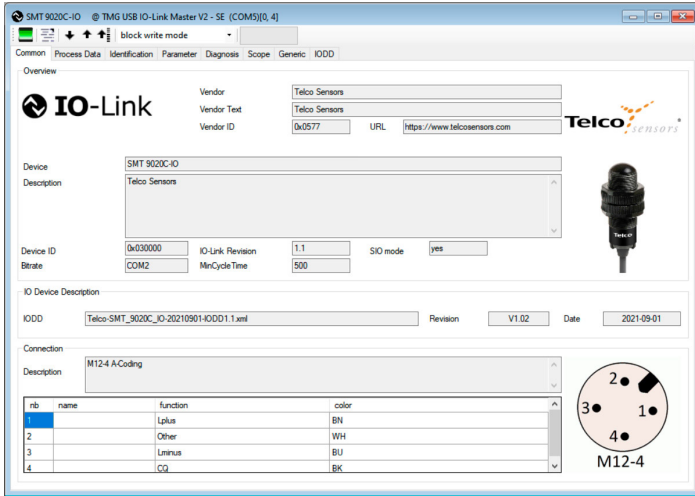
SMT 9020C-IO @ TMG USB IO-Link Master V2 - SE (COM5)[0, 4]

block write mode

Common | Process Data | Identification | Parameter | Diagnosis | Scope | Generic | IODD

Overview

IO-Link

Vendor: Telco Sensors
Vendor Text: Telco Sensors
Vendor ID: 0x0577
URL: https://www.telcosensors.com

Telco sensors

Device: SMT 9020C-IO
Description: Telco Sensors

Telco

Device ID: 0x030000
IO-Link Revision: 1.1
SIO mode: yes
Bitrate: COM2
MinCycleTime: 500

IO Device Description

IODD: Telco-SMT_9020C_IO-20210901-IODD1.1.xml
Revision: V1.02
Date: 2021-09-01

Connection

Description: M12-4 A-Coding

| nb | name | function | color |
|---|---|---|---|
| 1 | | Lplus | BN |
| 2 | | Other | WH |
| 3 | | Lminus | BU |
| 4 | | CQ | BK |

2
3
1
4
M12-4